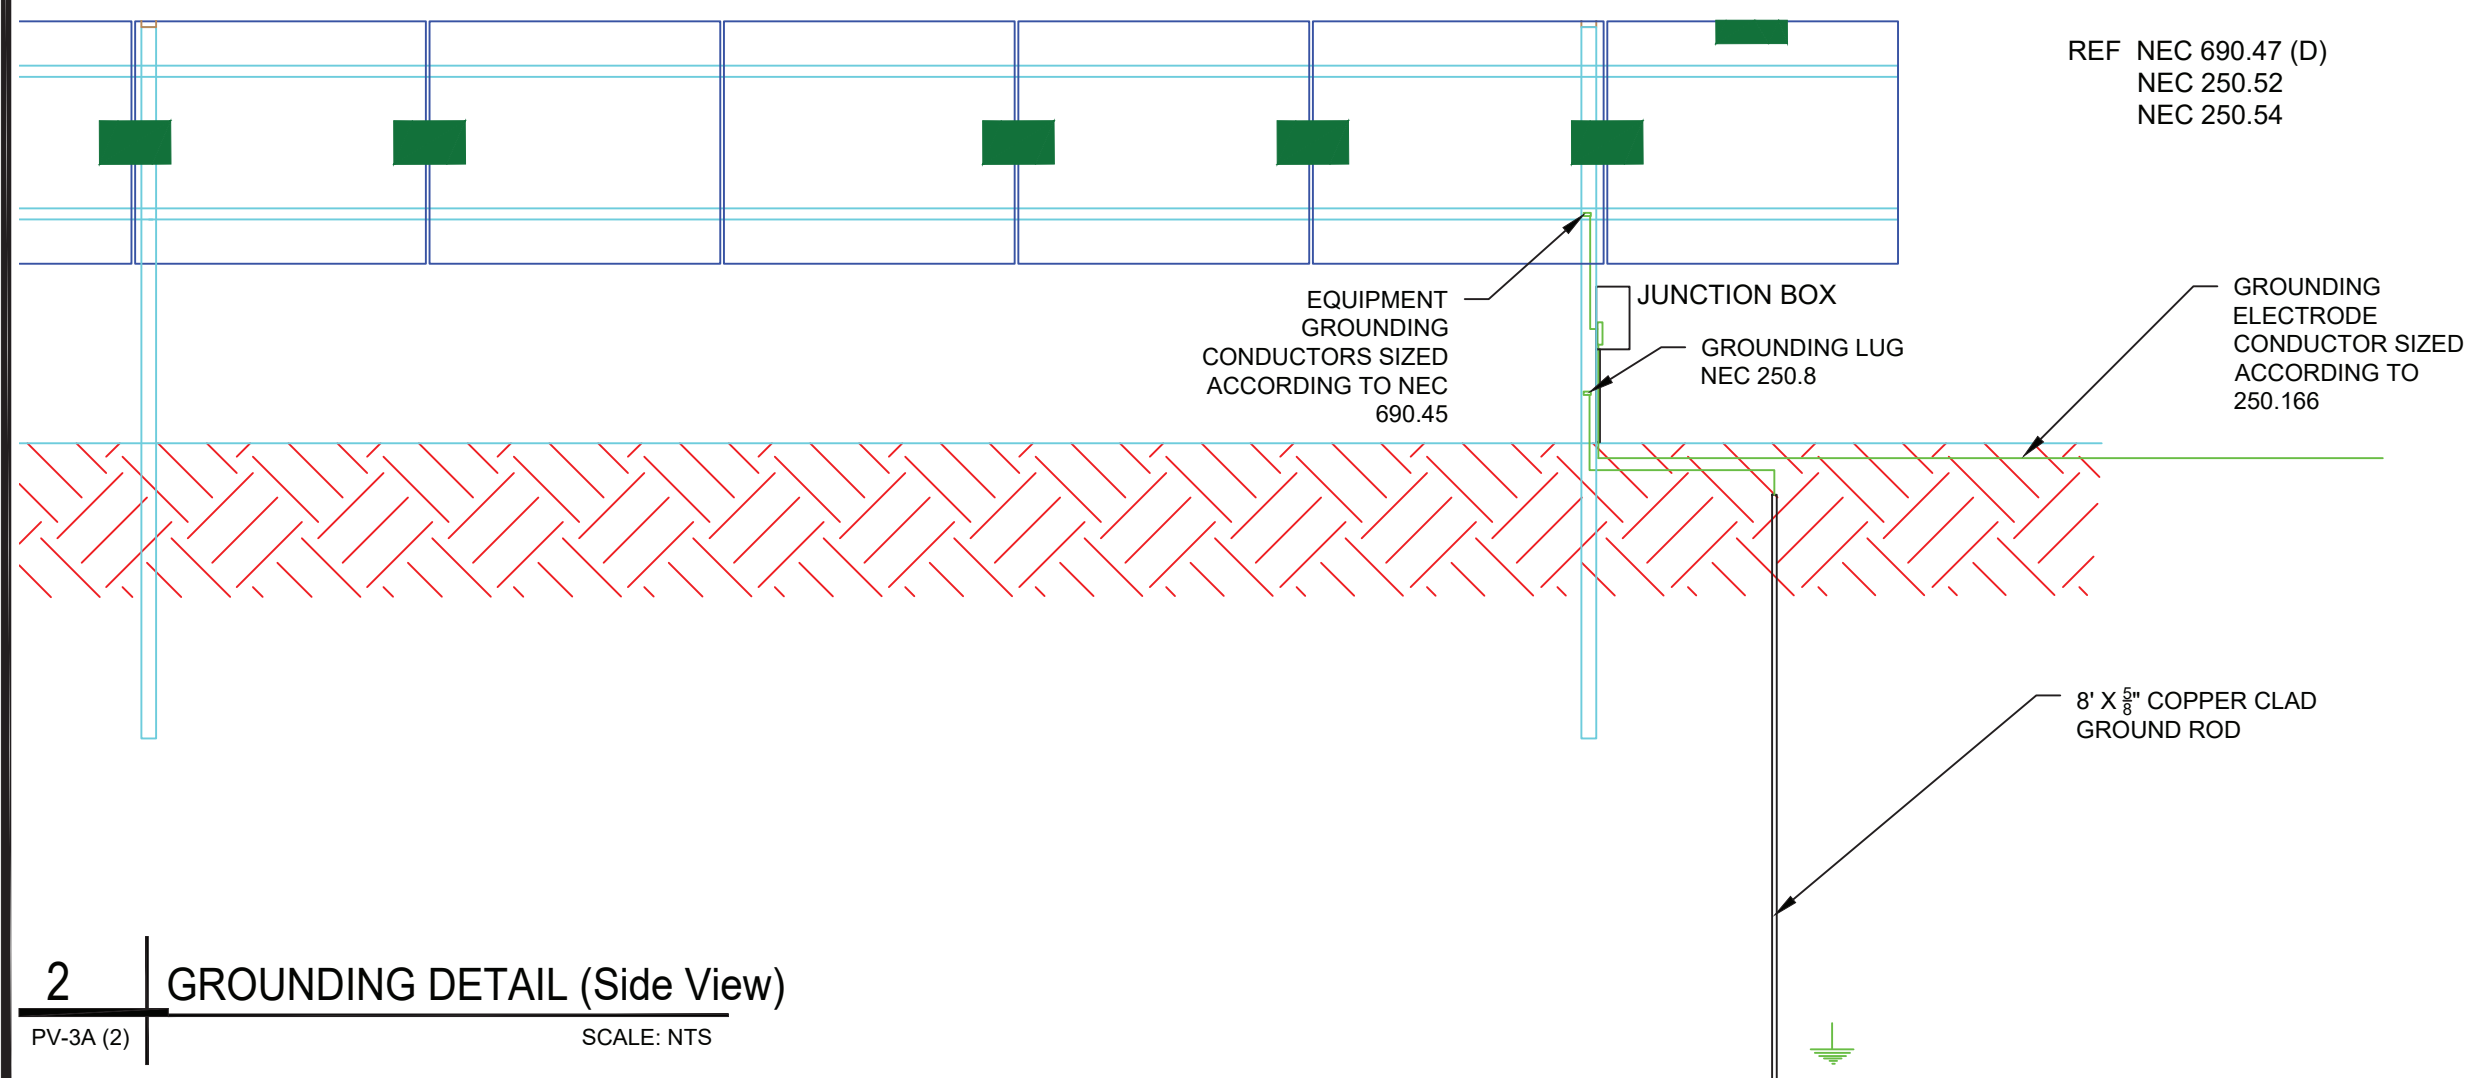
REF NEC 690.47 (D)
NEC 250.52
NEC 250.54

EQUIPMENT GROUNDING CONDUCTORS SIZED ACCORDING TO NEC 690.45

JUNCTION BOX

GROUNDING LUG NEC 250.8

GROUNDING ELECTRODE CONDUCTOR SIZED ACCORDING TO 250.166

8' X $\frac{5}{8}$" COPPER CLAD GROUND ROD

2
GROUNDING DETAIL (Side View)
PV-3A (2)
SCALE: NTS